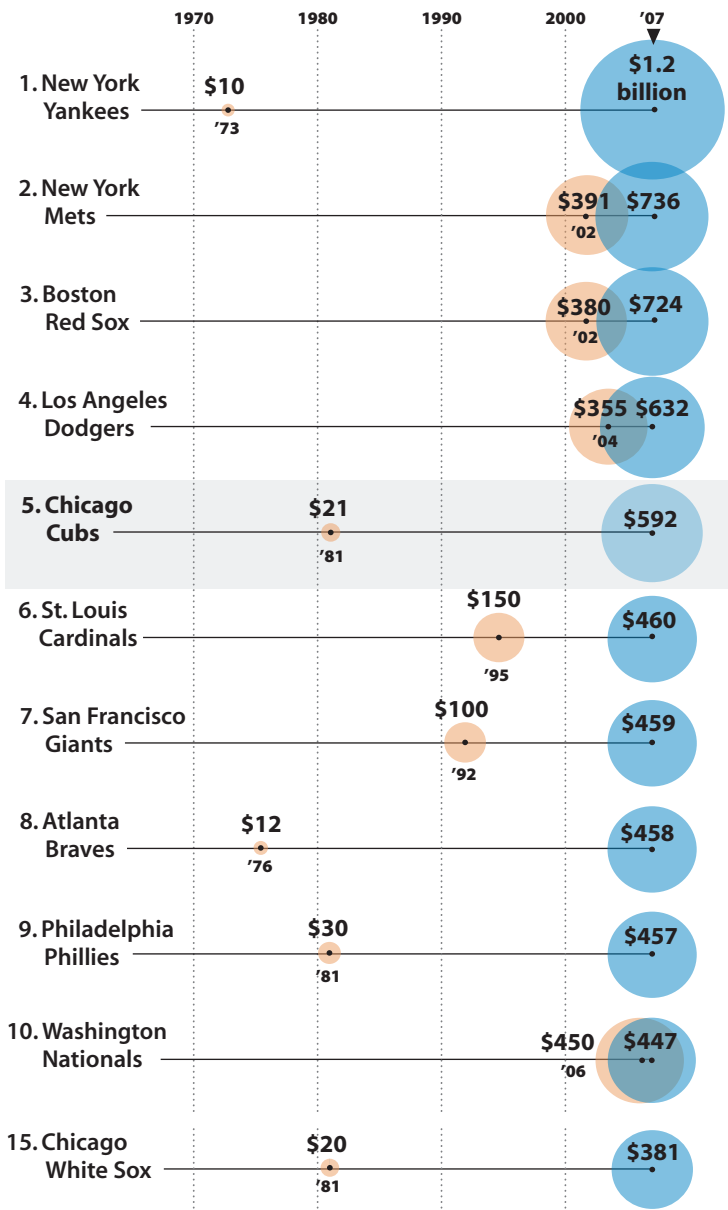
1970 1980 1990 2000 '07

1. New York Yankees $10 '73 $1.2 billion

2. New York Mets $391 '02 $736

3. Boston Red Sox $380 '02 $724

4. Los Angeles Dodgers $355 '04 $632

5. Chicago Cubs $21 '81 $592

6. St. Louis Cardinals $150 '95 $460

7. San Francisco Giants $100 '92 $459

8. Atlanta Braves $12 '76 $458

9. Philadelphia Phillies $30 '81 $457

10. Washington Nationals $450 '06 $447

15. Chicago White Sox $20 '81 $381